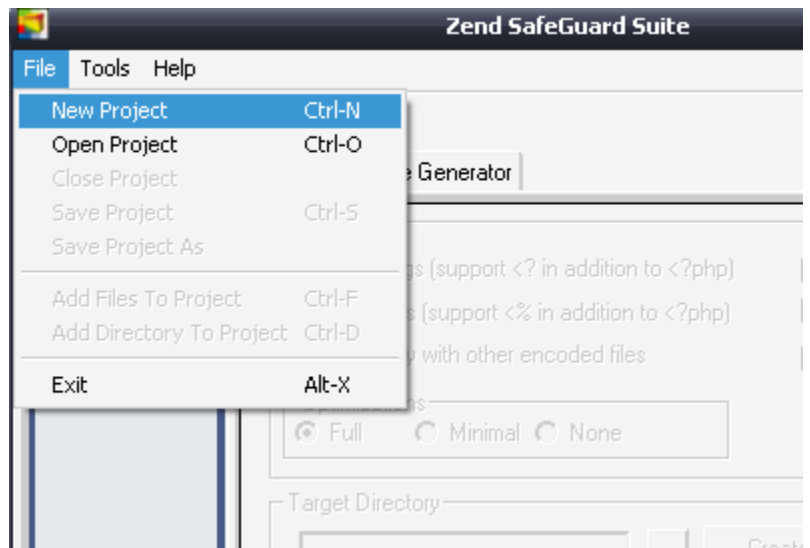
Zend SafeGuard Suite

File Tools Help

New Project Ctrl-N
Open Project Ctrl-O
Close Project
Save Project Ctrl-S
Save Project As

Add Files To Project Ctrl-F
Add Directory To Project Ctrl-D

Exit Alt-X

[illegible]e Generator

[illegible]gs (support <? in addition to <?php)
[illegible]s (support <% in addition to <?php)
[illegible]y with other encoded files

Optimizations
Full Minimal None

Target Directory

Creat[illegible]